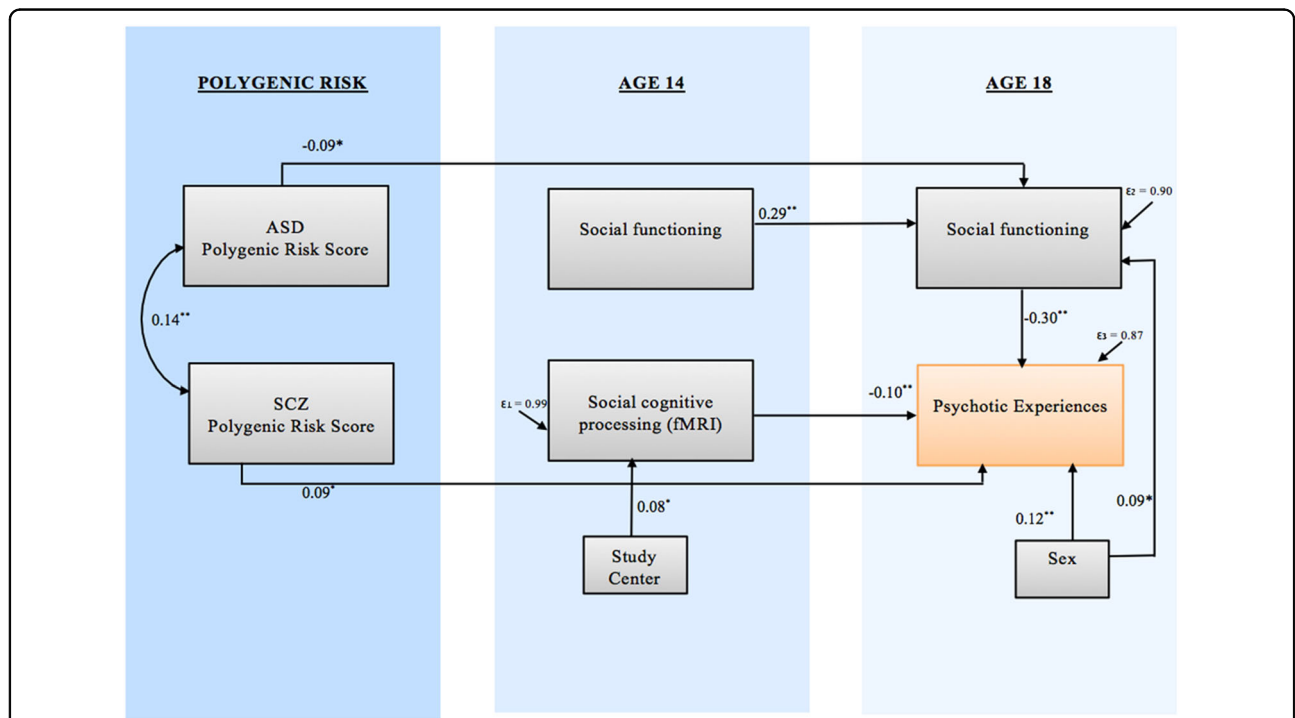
POLYGENIC RISK

AGE 14

AGE 18

-0.09*

ASD Polygenic Risk Score

0.14**

SCZ Polygenic Risk Score

0.09*

Social functioning

0.29**

$\varepsilon_1 = 0.99$

Social cognitive processing (fMRI)

0.08*

Study Center

Social functioning

$\varepsilon_2 = 0.90$

-0.30**

$\varepsilon_3 = 0.87$

-0.10**

Psychotic Experiences

0.12**

0.09*

Sex